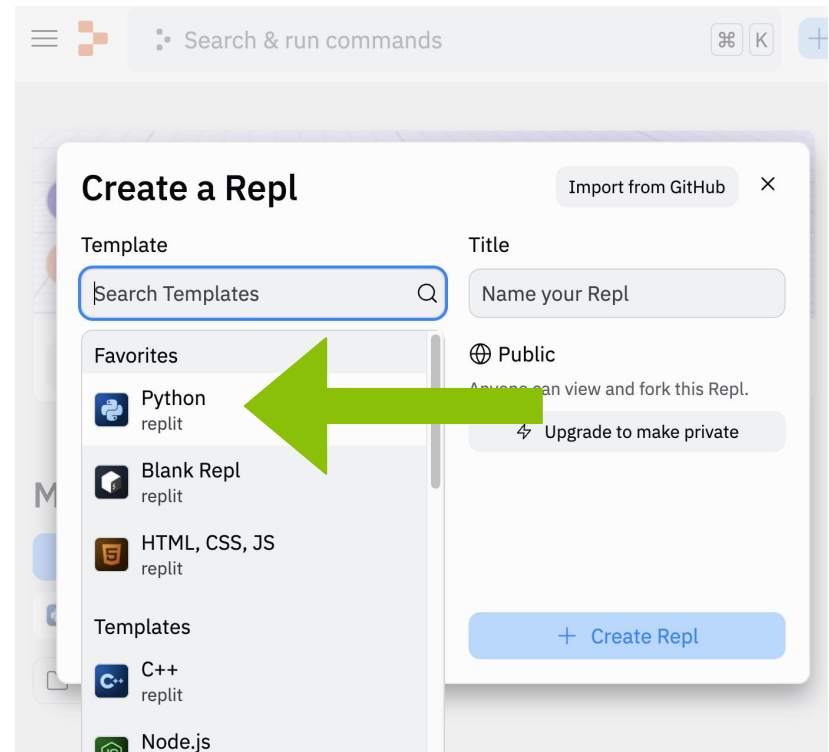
Search & run commands ⌘ K

Create a Repl

Import from GitHub ×

Template

Search Templates

Title

Name your Repl

Favorites

Python
replit

Blank Repl
replit

HTML, CSS, JS
replit

Templates

C++
replit

Node.js

Public

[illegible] can view and fork this Repl.

Upgrade to make private

+ Create Repl

M